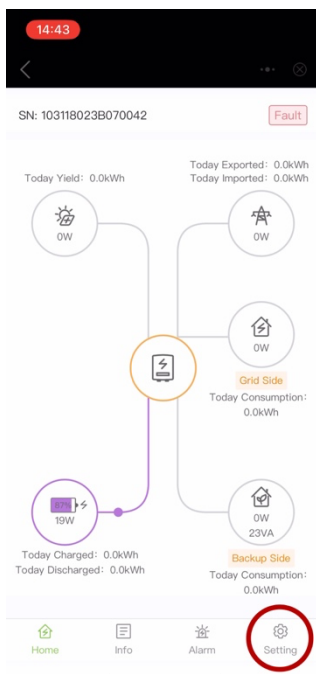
14:43

SN: 103118023B070042

Fault

Today Yield: 0.0kWh

0W

Today Exported: 0.0kWh
Today Imported: 0.0kWh

0W

0W

Grid Side

Today Consumption: 0.0kWh

87%

19W

0W
23VA

Backup Side

Today Consumption: 0.0kWh

Today Charged: 0.0kWh
Today Discharged: 0.0kWh

Home

Info

Alarm

Setting